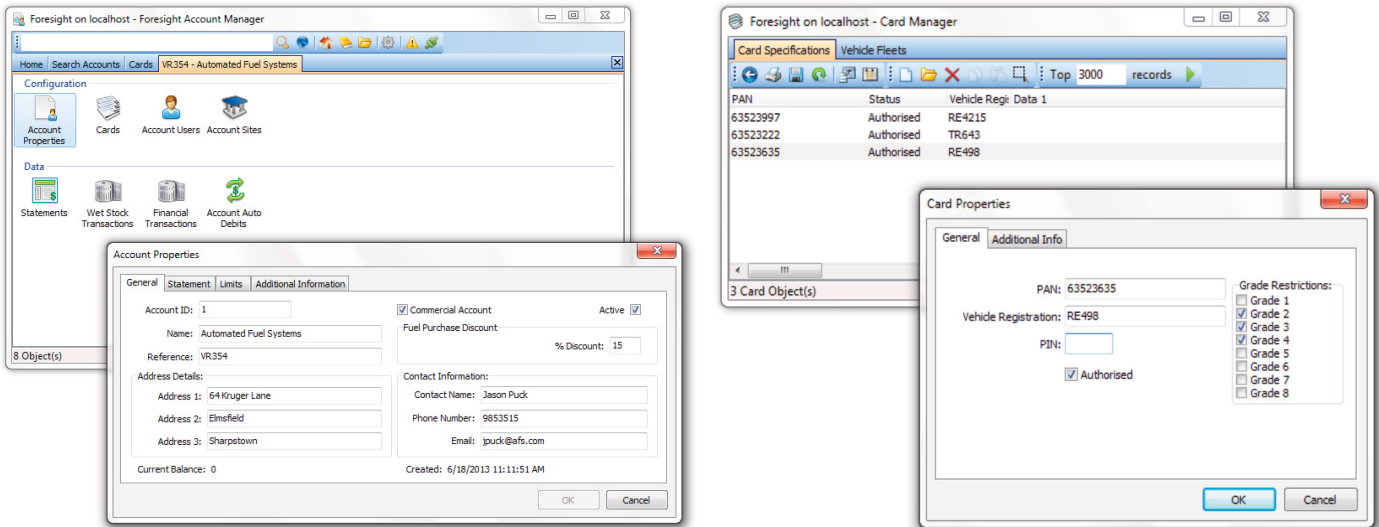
Foresight on localhost - Foresight Account Manager

Home | Search Accounts | Cards | VR354 - Automated Fuel Systems

Configuration

Account Properties
Cards
Account Users
Account Sites

Data

Statements
Wet Stock Transactions
Financial Transactions
Account Auto Debits

8 Object(s)

Account Properties

General | Statement | Limits | Additional Information

Account ID: 1
Name: Automated Fuel Systems
Reference: VR354

Commercial Account
Active

Fuel Purchase Discount
% Discount: 15

Address Details:
Address 1: 64 Kruger Lane
Address 2: Elmsfield
Address 3: Sharpstown

Contact Information:
Contact Name: Jason Puck
Phone Number: 9853515
Email: jpuck@afs.com

Current Balance: 0
Created: 6/18/2013 11:11:51 AM

OK
Cancel

Foresight on localhost - Card Manager

Card Specifications | Vehicle Fleets

Top 3000 records

| PAN | Status | Vehicle Regi | Data 1 |
|---|---|---|---|
| 63523997 | Authorised | RE4215 | |
| 63523222 | Authorised | TR643 | |
| 63523635 | Authorised | RE498 | |

3 Card Object(s)

Card Properties

General | Additional Info

PAN: 63523635
Vehicle Registration: RE498
PIN:
Authorised

Grade Restrictions:
Grade 1
Grade 2
Grade 3
Grade 4
Grade 5
Grade 6
Grade 7
Grade 8

OK
Cancel